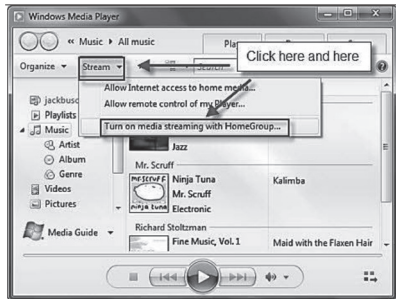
Windows Media Player

« Music ▸ All music

Play

Click here and here

Organize ▾ Stream ▾ Search

Allow Internet access to home media...

Allow remote control of my Player...

Turn on media streaming with HomeGroup...

jackbusc

Playlists

Music

Artist

Album

Genre

Videos

Pictures

Media Guide ▾

Jazz

Mr. Scruff

Ninja Tuna

Mr. Scruff

Electronic

Kalimba

MR SCRUFF

NINJA TUNA

Richard Stoltzman

Fine Music, Vol. 1

Maid with the Flaxen Hair